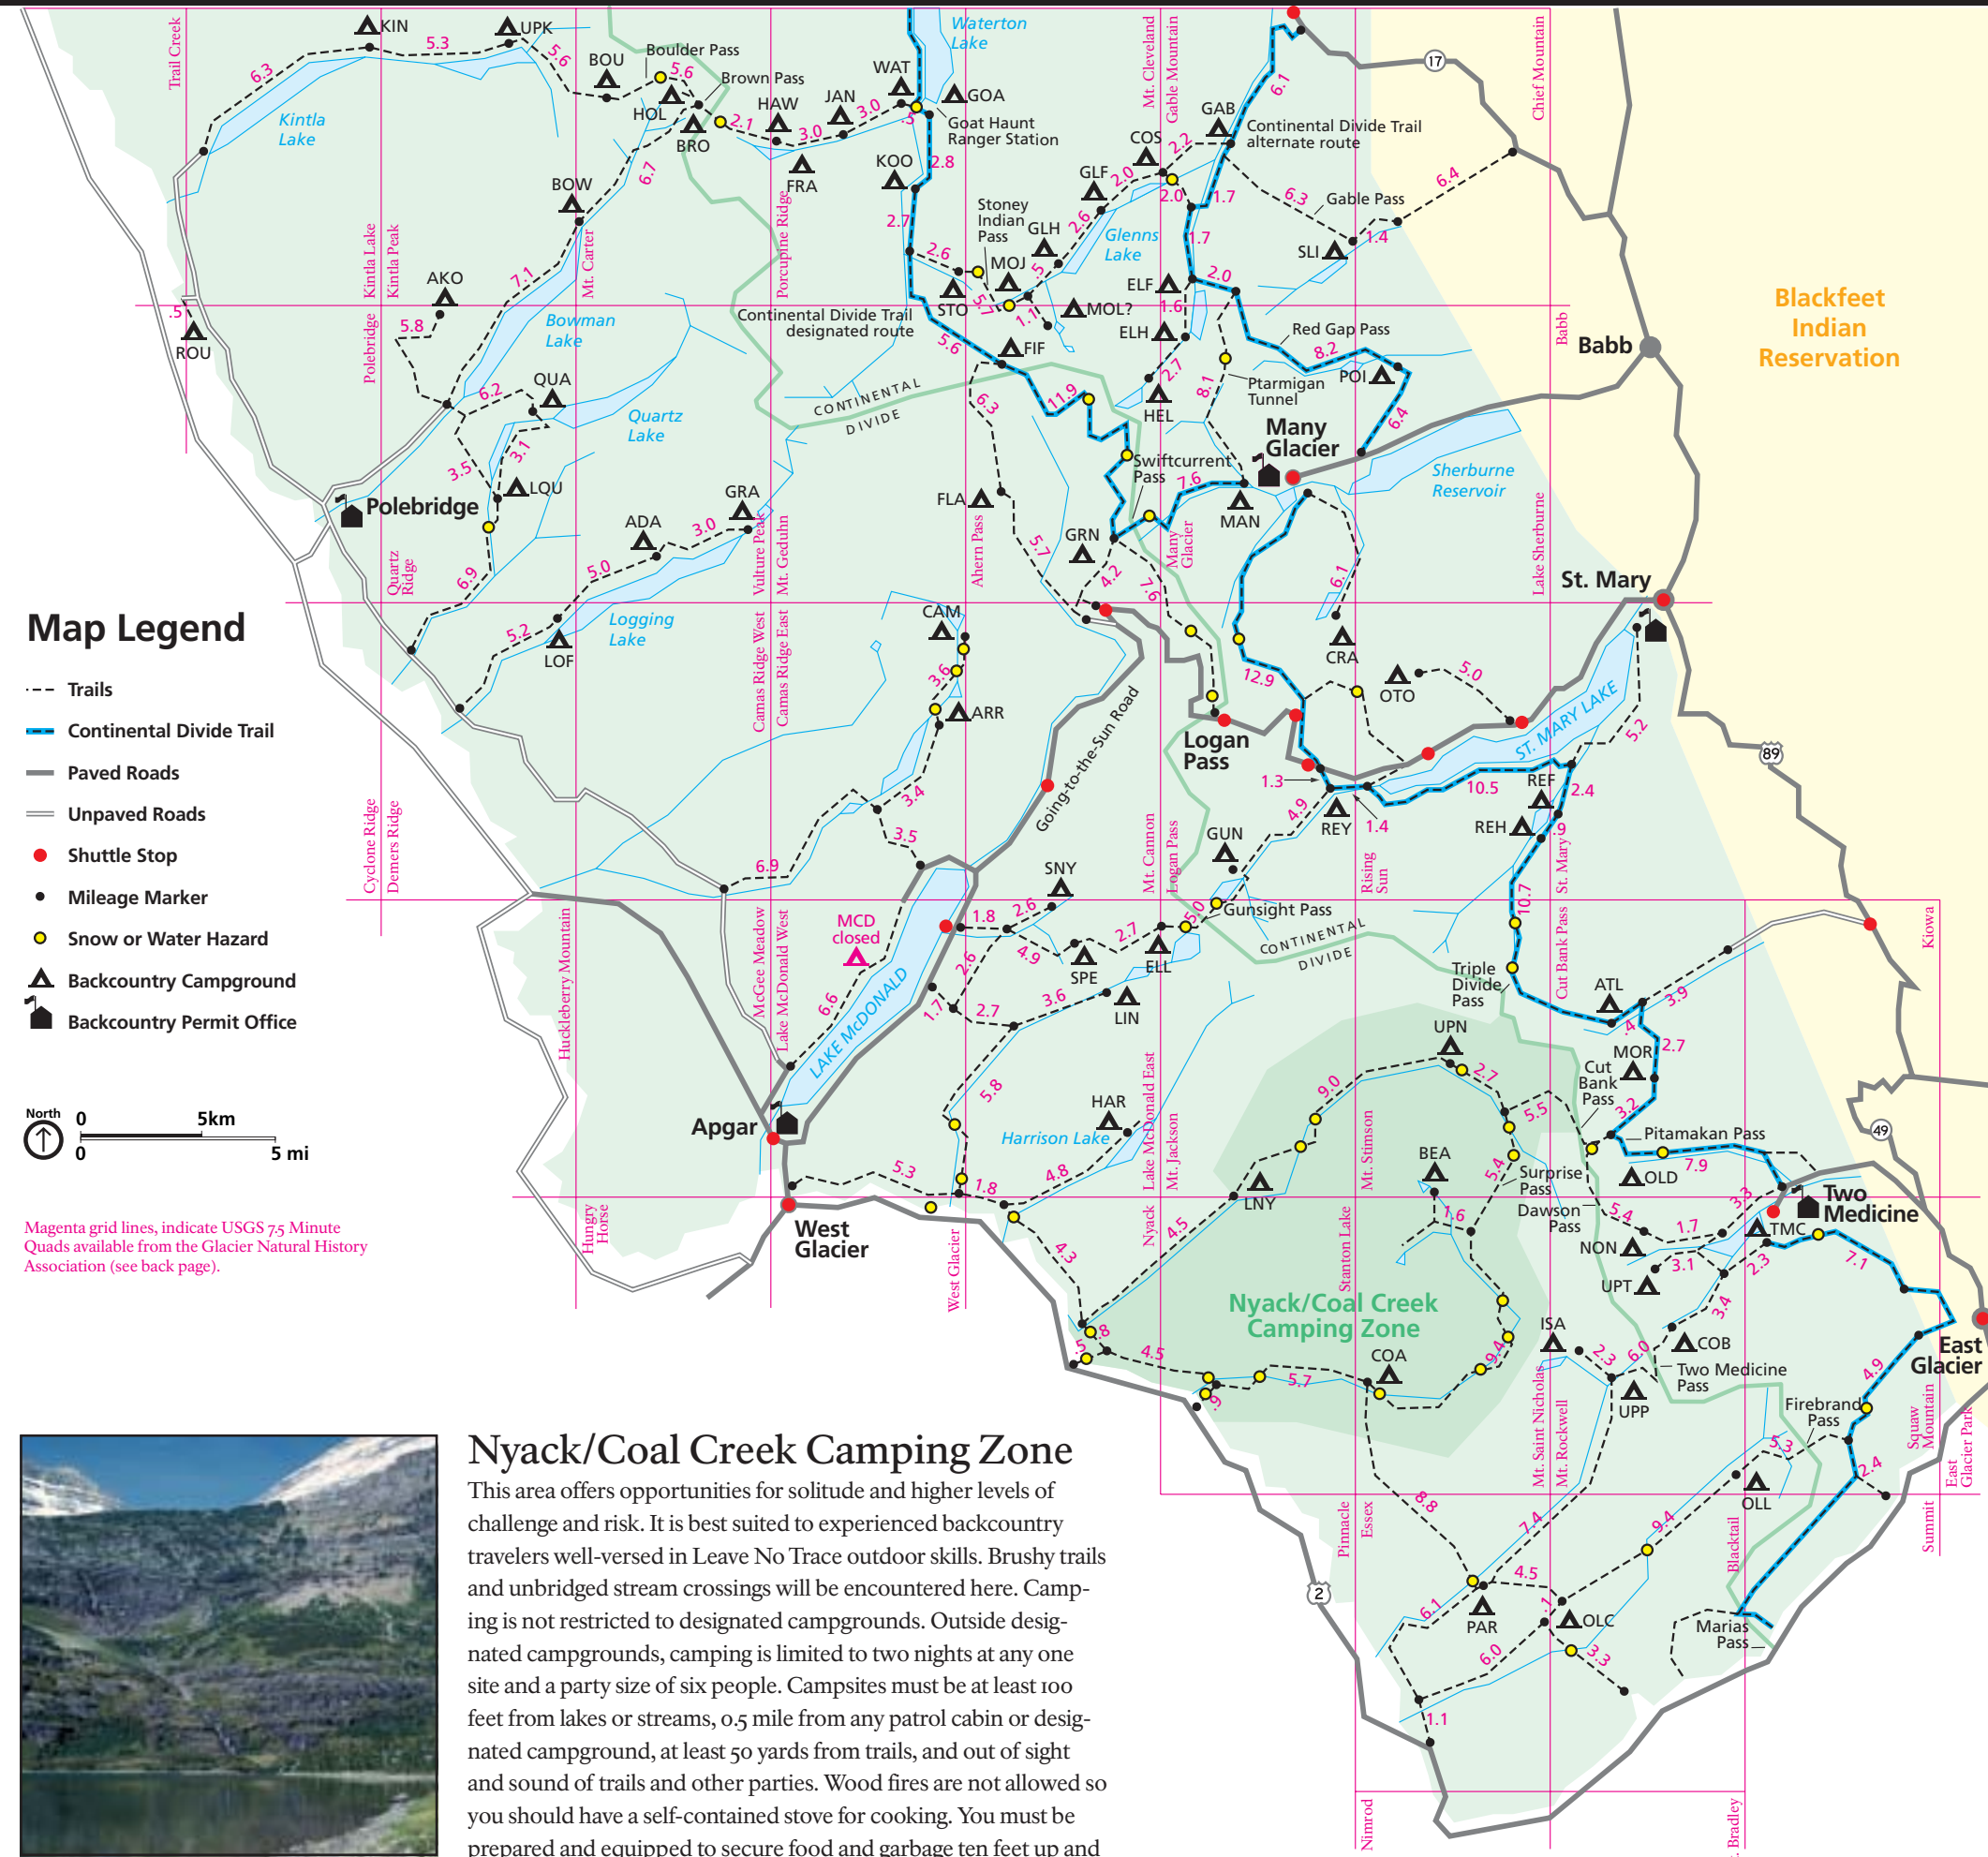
Map Legend

Trails
Continental Divide Trail
Paved Roads
Unpaved Roads
Shuttle Stop
Mileage Marker
Snow or Water Hazard
Backcountry Campground
Backcountry Permit Office

North
0 5km
0 5 mi

Magenta grid lines, indicate USGS 7.5 Minute Quads available from the Glacier Natural History Association (see back page).

KIN 5.3 UPK 6.3 Kintla Lake Trail Creek 5.6 BOU Boulder Pass 5.6 Brown Pass HOL BRO 6.7 2.1 HAW 3.0 JAN 3.0 WAT Waterton Lake GOA Goat Haunt Ranger Station FRA KOO 2.8 BOW 2.7 Stoney Indian Pass GLH MOJ 2.6 Kintla Lake Kintla Peak Mt. Carter Porcupine Ridge AKO 7.1 .5 ROU 5.8 Polebridge Bowman Lake STO 5.7 1.1 Continental Divide Trail designated route 5.6 FIF QUA 6.2 Quartz Lake CONTINENTAL DIVIDE 3.5 3.1 LOU Polebridge GRA ADA 3.0 5.0 6.9 Quartz Ridge Vulture Peak Mt. Geduhn 5.2 LOF Logging Lake Camas Ridge West Camas Ridge East FLA Ahern Pass 6.3 CAM 3.6 ARR 3.4 3.5 6.9

Mt. Cleveland Gable Mountain 6.1 GAB Continental Divide Trail alternate route COS 2.2 GLF 2.0 2.0 1.7 Glenns Lake 2.6 5 1.7 ELF 2.0 MOL? 1.6 ELH Red Gap Pass 8.2 POI 2.7 8.1 Ptarmigan Tunnel HEL Many Glacier 6.4 11.9 Swiftcurrent Pass 7.6 MAN Sherburne Reservoir GRN 5.7 4.2 7.6 Many Glacier 6.1 CRA 12.9 OTO 5.0 Logan Pass 1.3 4.9 REY 1.4 10.5 REF 2.4 REH 9 ST. MARY LAKE 5.2 Going-to-the-Sun Road Chief Mountain 17 6.3 Gable Pass 6.4 SLI 1.4 Babb Babb Blackfeet Indian Reservation St. Mary Lake Sherburne 89

Apgar West Glacier MCD closed 6.6 LAKE McDONALD 1.8 2.6 SNY 4.9 SPE 2.7 ELL 5.0 Gunsight Pass GUN CONTINENTAL DIVIDE 2.6 1.7 2.7 3.6 LIN 5.8 HAR Harrison Lake 4.8 5.3 1.8 McGee Meadow Lake McDonald West Huckleberry Mountain Cyclone Ridge Demers Ridge Hungry Horse West Glacier Mt. Cannon Logan Pass Rising Sun St. Mary Cut Bank Pass Lake McDonald East Mt. Jackson Nyack Mt. Stimson Stanton Lake Triple Divide Pass 10.7 ATL 3.9 4 2.7 Kiowa UPN 2.7 9.0 MOR Cut Bank Pass 3.2 5.5 Pitamakan Pass OLD 7.9 BEA Surprise Pass 5.4 LNY 1.6 Dawson Pass 5.4 3.3 Two Medicine TMC 1.7 NON 3.1 2.3 7.1 UPT 3.4 4.3 4.5 Nyack/Coal Creek Camping Zone ISA COA 9.4 2.3 6.0 COB Two Medicine Pass UPP 4.5 5.7 .5 .8 .9 49 East Glacier 4.9 Firebrand Pass 5.3 2.4 OLL Squaw Mountain East Glacier Park Summit Mt. Saint Nicholas Mt. Rockwell Blackfoot Pinnacle Essex 8.8 7.4 9.4 4.5 PAR 1 OLC 6.1 6.0 3.3 Marias Pass 1.1 2 Nimrod Bradley

Nyack/Coal Creek Camping Zone

This area offers opportunities for solitude and higher levels of challenge and risk. It is best suited to experienced backcountry travelers well-versed in Leave No Trace outdoor skills. Brushy trails and unbridged stream crossings will be encountered here. Camping is not restricted to designated campgrounds. Outside designated campgrounds, camping is limited to two nights at any one site and a party size of six people. Campsites must be at least 100 feet from lakes or streams, 0.5 mile from any patrol cabin or designated campground, at least 50 yards from trails, and out of sight and sound of trails and other parties. Wood fires are not allowed so you should have a self-contained stove for cooking. You must be prepared and equipped to secure food and garbage ten feet up and